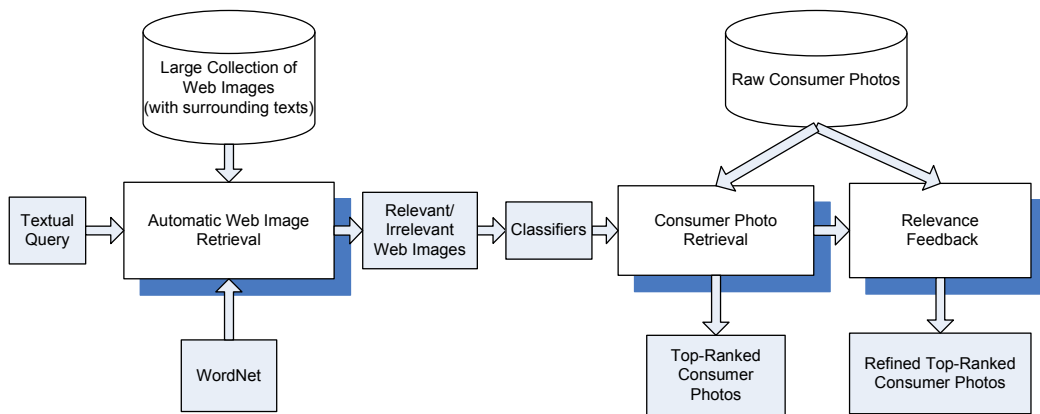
Large Collection of Web Images (with surrounding texts)

Raw Consumer Photos

Textual Query

Automatic Web Image Retrieval

Relevant/ Irrelevant Web Images

Classifiers

Consumer Photo Retrieval

Relevance Feedback

WordNet

Top-Ranked Consumer Photos

Refined Top-Ranked Consumer Photos